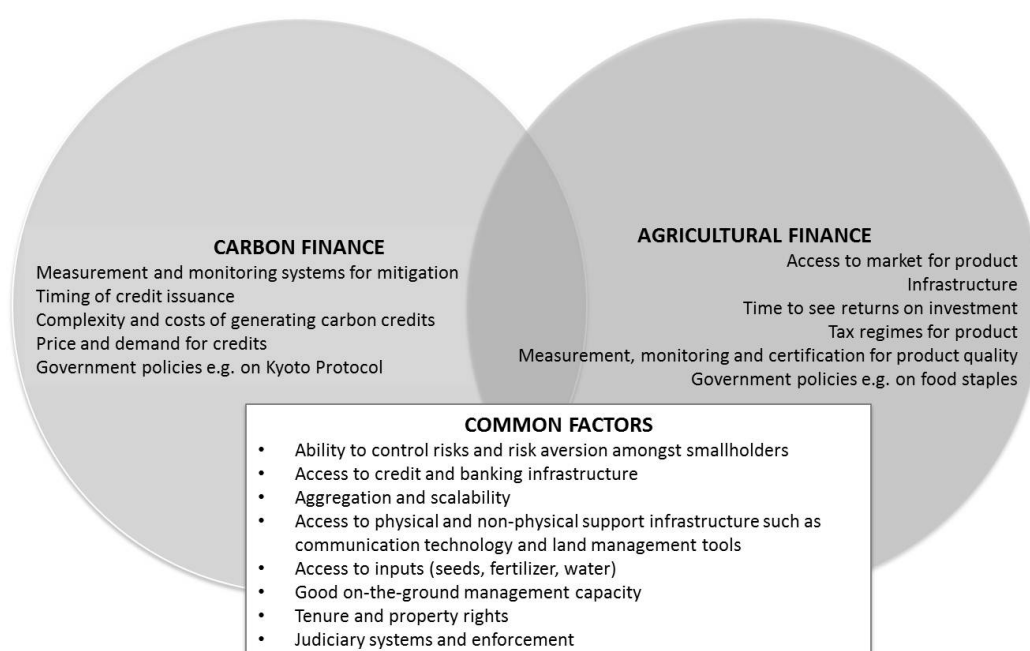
CARBON FINANCE
Measurement and monitoring systems for mitigation
Timing of credit issuance
Complexity and costs of generating carbon credits
Price and demand for credits
Government policies e.g. on Kyoto Protocol

AGRICULTURAL FINANCE
Access to market for product
Infrastructure
Time to see returns on investment
Tax regimes for product
Measurement, monitoring and certification for product quality
Government policies e.g. on food staples

COMMON FACTORS
- Ability to control risks and risk aversion amongst smallholders
- Access to credit and banking infrastructure
- Aggregation and scalability
- Access to physical and non-physical support infrastructure such as communication technology and land management tools
- Access to inputs (seeds, fertilizer, water)
- Good on-the-ground management capacity
- Tenure and property rights
- Judiciary systems and enforcement